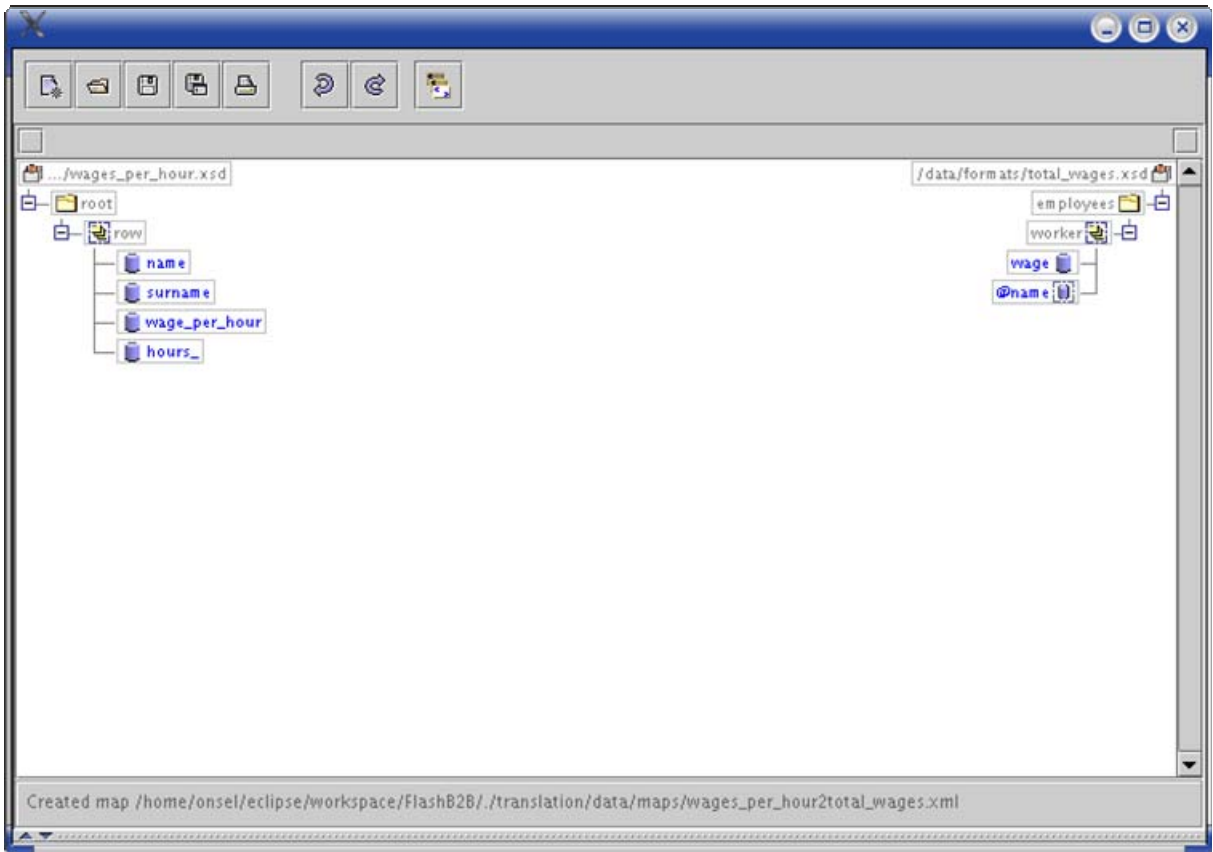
.../wages_per_hour.xsd

root

row

name

surname

wage_per_hour

hours_

/data/formats/total_wages.xsd

employees

worker

wage

@name

Created map /home/onsel/eclipse/workspace/FlashB2B/./translation/data/maps/wages_per_hour2total_wages.xml